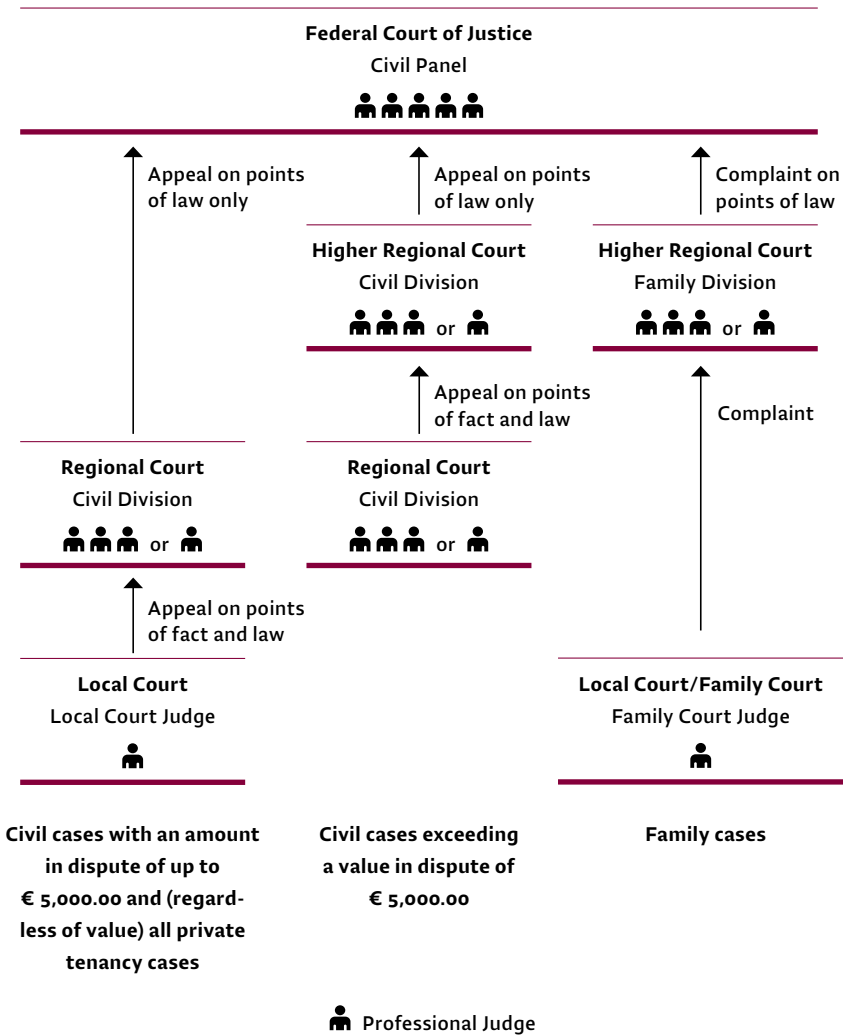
Federal Court of Justice
Civil Panel

Appeal on points of law only

Appeal on points of law only

Complaint on points of law

Higher Regional Court
Civil Division
or

Higher Regional Court
Family Division
or

Appeal on points of fact and law

Complaint

Regional Court
Civil Division
or

Regional Court
Civil Division
or

Appeal on points of fact and law

Local Court
Local Court Judge

Local Court/Family Court
Family Court Judge

Civil cases with an amount in dispute of up to € 5,000.00 and (regardless of value) all private tenancy cases

Civil cases exceeding a value in dispute of € 5,000.00

Family cases

Professional Judge